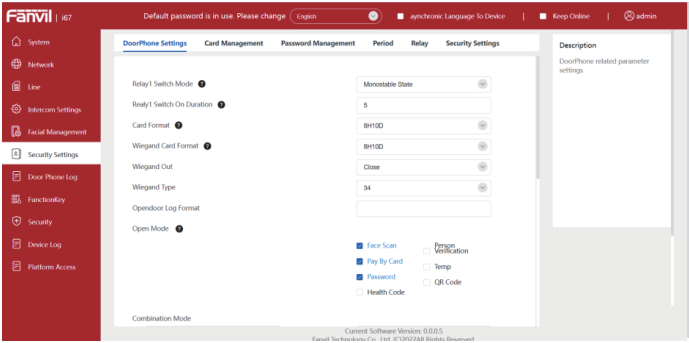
Fanvil | i67

Default password is in use. Please change English

aynchronic Language To Device | Keep Online | admin

System
Network
Line
Intercom Settings
Facial Management
Security Settings
Door Phone Log
FunctionKey
Security
Device Log
Platform Access

DoorPhone Settings Card Management Password Management Period Relay Security Settings

Relay1 Switch Mode Monostable State
Realy1 Switch On Duration 5
Card Format 8H10D
Wiegand Card Format 8H10D
Wiegand Out Close
Wiegand Type 34
Opendoor Log Format
Open Mode
Face Scan
Person Verification
Pay By Card
Temp
Password
QR Code
Health Code

Combination Mode

Description
DoorPhone related parameter settings

Current Software Version: 0.0.0.5
Fanvil Technology Co., Ltd. (C)2022All Rights Reserved